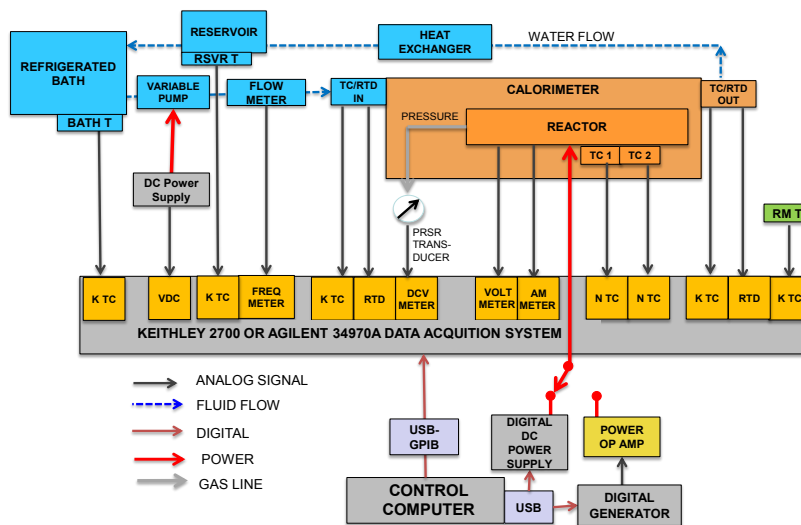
RESERVOIR
RSVR T
HEAT EXCHANGER
WATER FLOW
REFRIGERATED BATH
BATH T
VARIABLE PUMP
FLOW METER
TC/RTD IN
CALORIMETER
TC/RTD OUT
PRESSURE
REACTOR
TC 1
TC 2
DC Power Supply
PRSR TRANSDUCER
RM T
K TC
VDC
K TC
FREQ METER
K TC
RTD
DCV METER
VOLT METER
AM METER
N TC
N TC
K TC
RTD
K TC
KEITHLEY 2700 OR AGILENT 34970A DATA ACQUITION SYSTEM
ANALOG SIGNAL
FLUID FLOW
DIGITAL
POWER
GAS LINE
USB-GPIB
DIGITAL DC POWER SUPPLY
POWER OP AMP
CONTROL COMPUTER
USB
DIGITAL GENERATOR